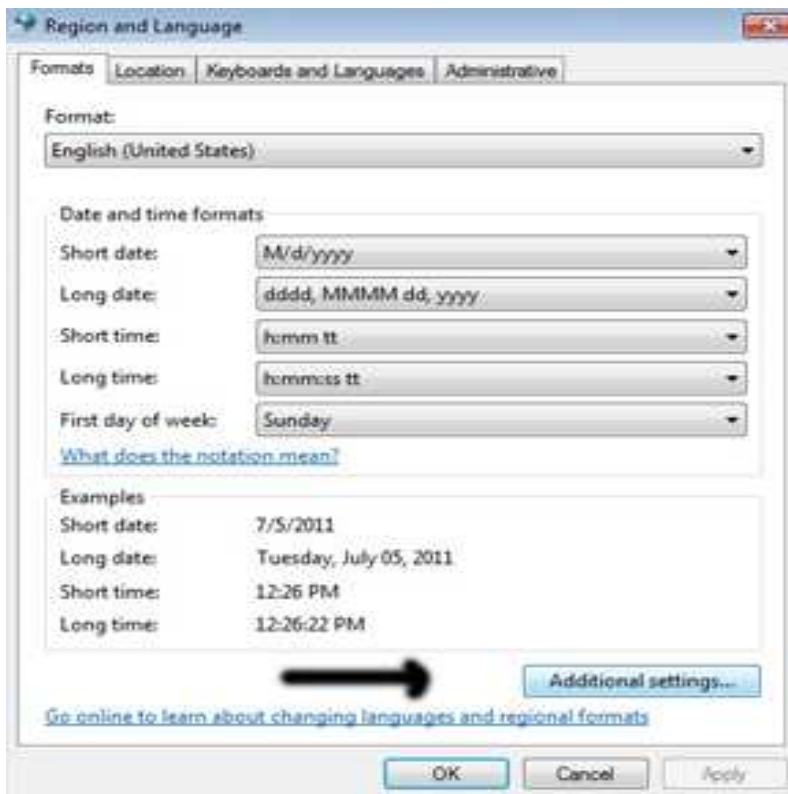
Region and Language

Formats | Location | Keyboards and Languages | Administrative

Format:
English (United States)

Date and time formats
Short date: M/d/yyyy
Long date: dddd, MMMM dd, yyyy
Short time: h:mm tt
Long time: h:mm:ss tt
First day of week: Sunday

What does the notation mean?

Examples
Short date: 7/5/2011
Long date: Tuesday, July 05, 2011
Short time: 12:26 PM
Long time: 12:26:22 PM

Additional settings...

Go online to learn about changing languages and regional formats

OK Cancel Apply